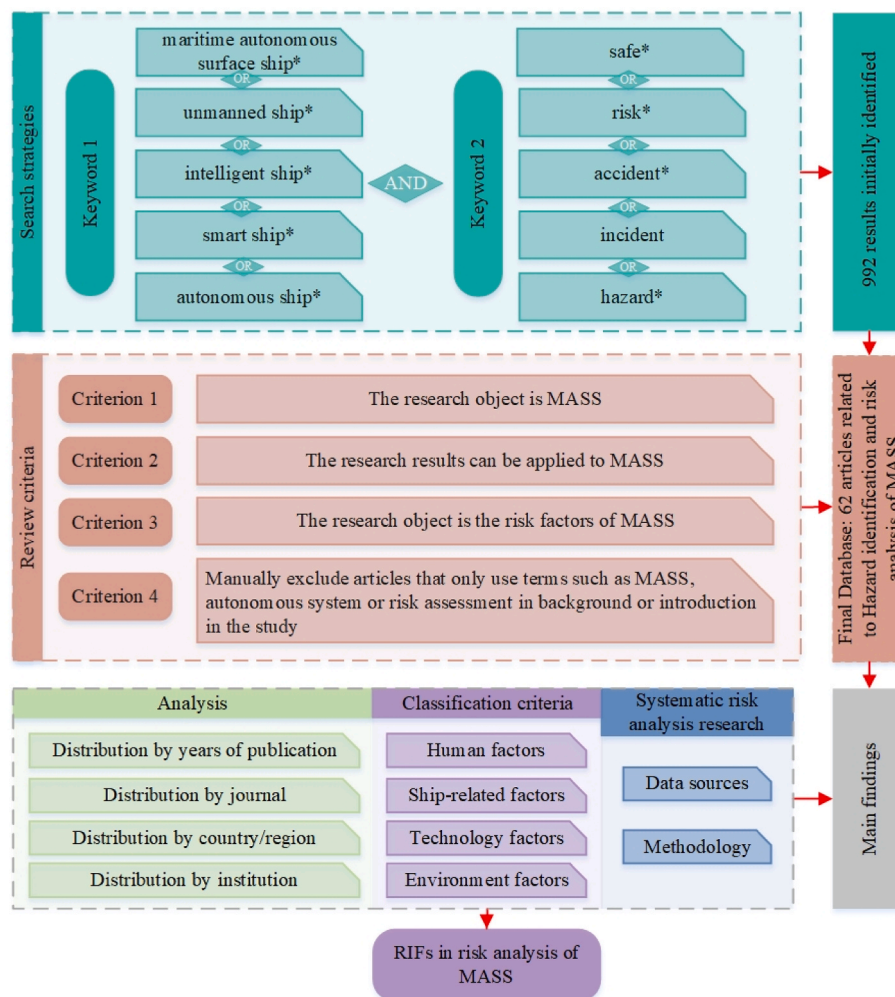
Search strategies

Keyword 1

maritime autonomous surface ship*

OR

unmanned ship*

OR

intelligent ship*

OR

smart ship*

OR

autonomous ship*

AND

Keyword 2

safe*

OR

risk*

OR

accident*

OR

incident

OR

hazard*

992 results initially identified

Review criteria

Criterion 1

The research object is MASS

Criterion 2

The research results can be applied to MASS

Criterion 3

The research object is the risk factors of MASS

Criterion 4

Manually exclude articles that only use terms such as MASS, autonomous system or risk assessment in background or introduction in the study

Final Database: 62 articles related to Hazard identification and risk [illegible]

Analysis

Distribution by years of publication

Distribution by journal

Distribution by country/region

Distribution by institution

Classification criteria

Human factors

Ship-related factors

Technology factors

Environment factors

Systematic risk analysis research

Data sources

Methodology

Main findings

RIFs in risk analysis of MASS